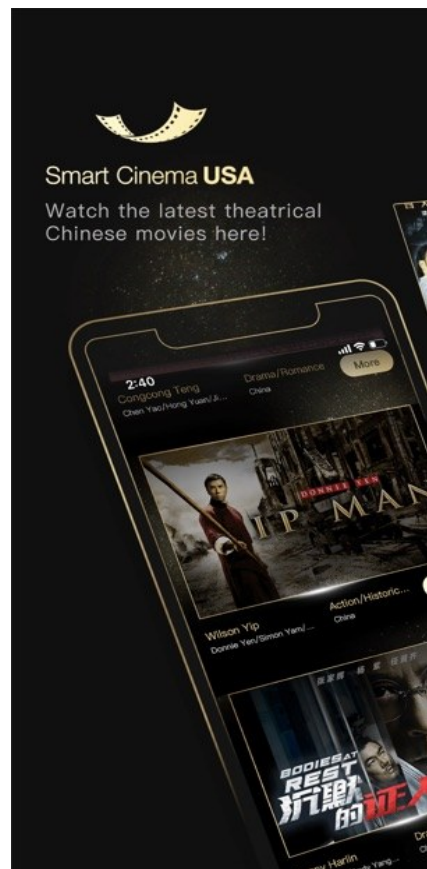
Smart Cinema USA

Watch the latest theatrical Chinese movies here!

2:40

Congcong Teng

Chen Yao/Hong Yuan/Ji...

Drama/Romance

China

More

DONNIE YEN

IP MAN

Wilson Yip

Donnie Yen/Simon Yam/...

Action/Historic...

China

BODIES AT REST

沉默的证人

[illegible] Harlin

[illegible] Yang...

Dr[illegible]